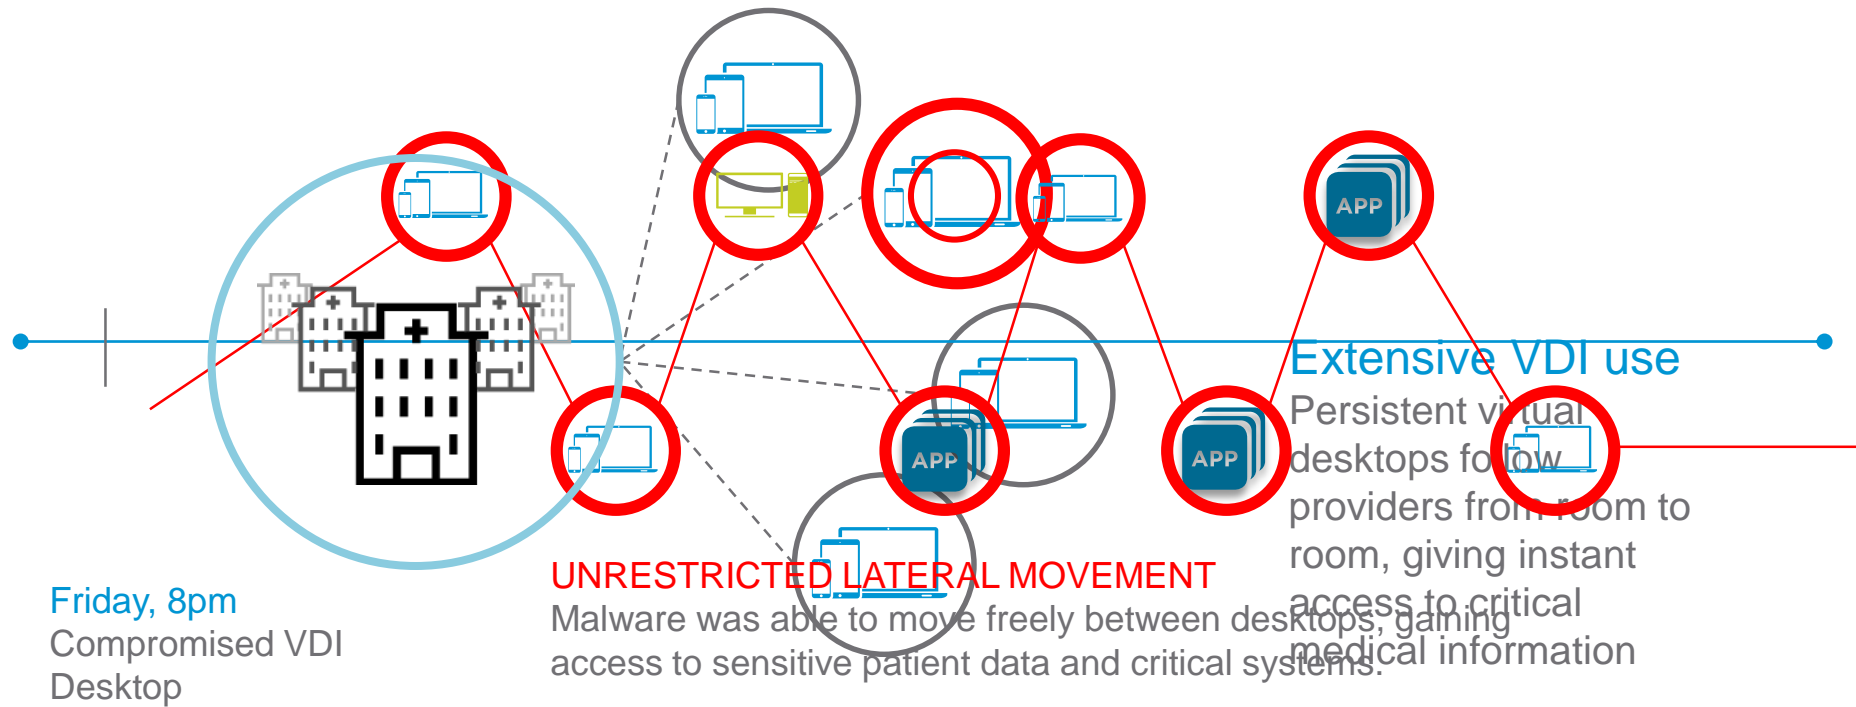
APP

APP

APP

Extensive VDI use

Persistent virtual desktops follow providers from room to room, giving instant access to critical medical information

UNRESTRICTED LATERAL MOVEMENT

Malware was able to move freely between desktops, gaining access to sensitive patient data and critical systems.

Friday, 8pm

Compromised VDI Desktop